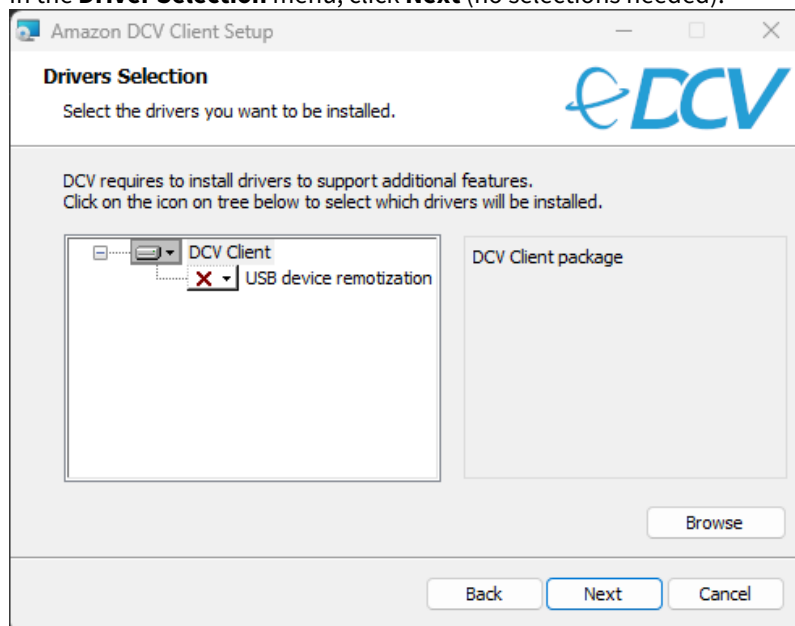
In the **Driver Selection** menu, click **Next** (no selections needed).

Amazon DCV Client Setup

**Drivers Selection**

Select the drivers you want to be installed.

DCV

DCV requires to install drivers to support additional features.
Click on the icon on tree below to select which drivers will be installed.

DCV Client

USB device remotization

DCV Client package

Browse

Back Next Cancel